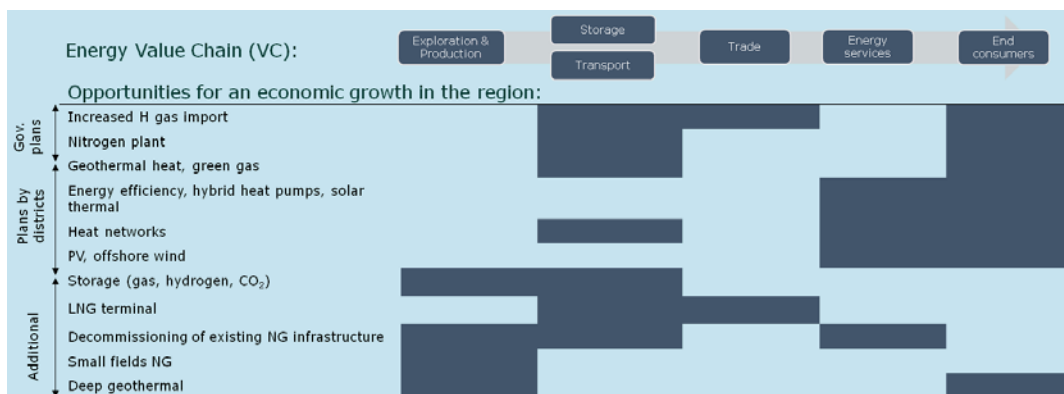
Energy Value Chain (VC):

Exploration & Production

Storage

Transport

Trade

Energy services

End consumers

Opportunities for an economic growth in the region:

Gov. plans

Increased H gas import

Nitrogen plant

Geothermal heat, green gas

Plans by districts

Energy efficiency, hybrid heat pumps, solar thermal

Heat networks

PV, offshore wind

Additional

Storage (gas, hydrogen, $CO_2$)

LNG terminal

Decommissioning of existing NG infrastructure

Small fields NG

Deep geothermal